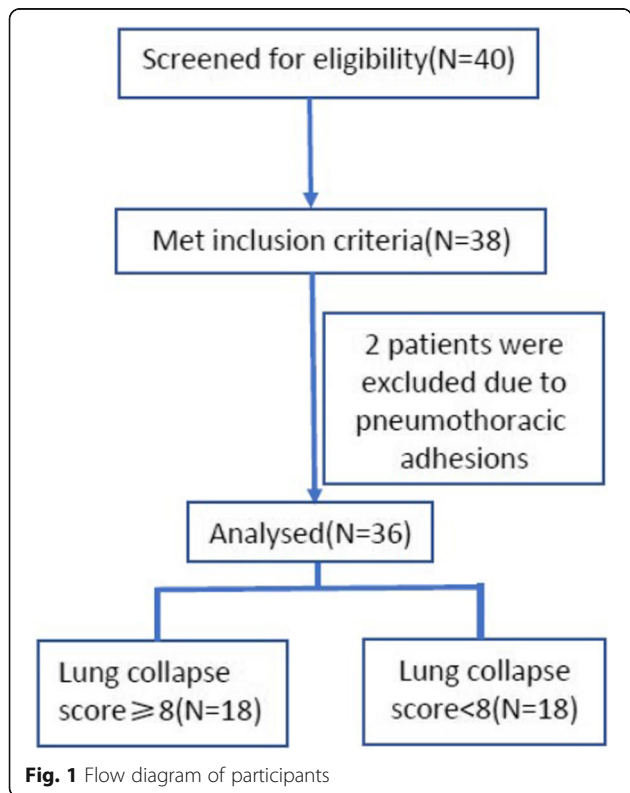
Screened for eligibility(N=40)

Met inclusion criteria(N=38)

2 patients were excluded due to pneumothoracic adhesions

Analysed(N=36)

Lung collapse score$\geqslant$8(N=18)

Lung collapse score<8(N=18)

**Fig. 1** Flow diagram of participants